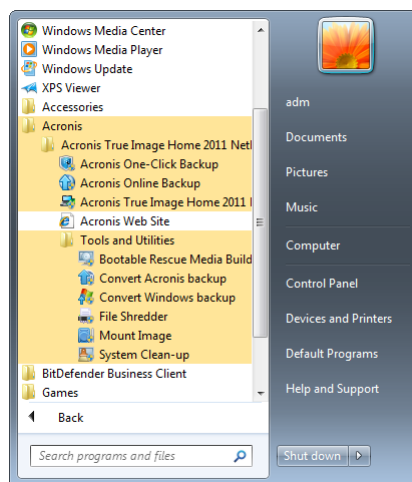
Windows Media Center
Windows Media Player
Windows Update
XPS Viewer
Accessories
Acronis
Acronis True Image Home 2011 Netl
Acronis One-Click Backup
Acronis Online Backup
Acronis True Image Home 2011 I
Acronis Web Site
Tools and Utilities
Bootable Rescue Media Build
Convert Acronis backup
Convert Windows backup
File Shredder
Mount Image
System Clean-up
BitDefender Business Client
Games
Back
Search programs and files

adm
Documents
Pictures
Music
Computer
Control Panel
Devices and Printers
Default Programs
Help and Support
Shut down